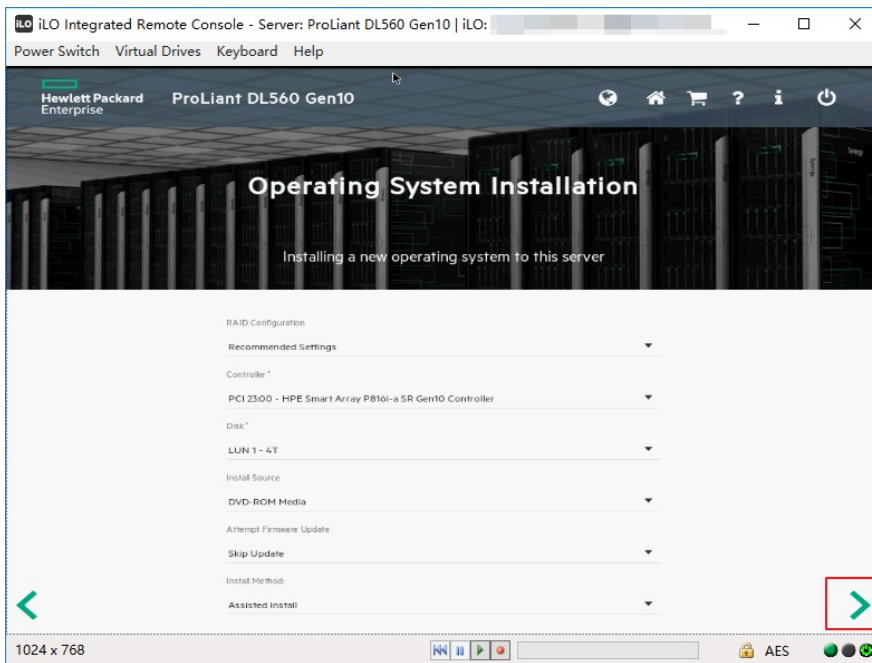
iLO iLO Integrated Remote Console - Server: ProLiant DL560 Gen10 | iLO: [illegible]

Power Switch Virtual Drives Keyboard Help

Hewlett Packard Enterprise

ProLiant DL560 Gen10

Operating System Installation

Installing a new operating system to this server

RAID Configuration

Recommended Settings

Controller *

PCI 23:00 - HPE Smart Array P816i-a SR Gen10 Controller

Disk *

LUN 1 - 4T

Install Source

DVD-ROM Media

Attempt Firmware Update

Skip Update

Install Method

Assisted Install

1024 x 768

AES